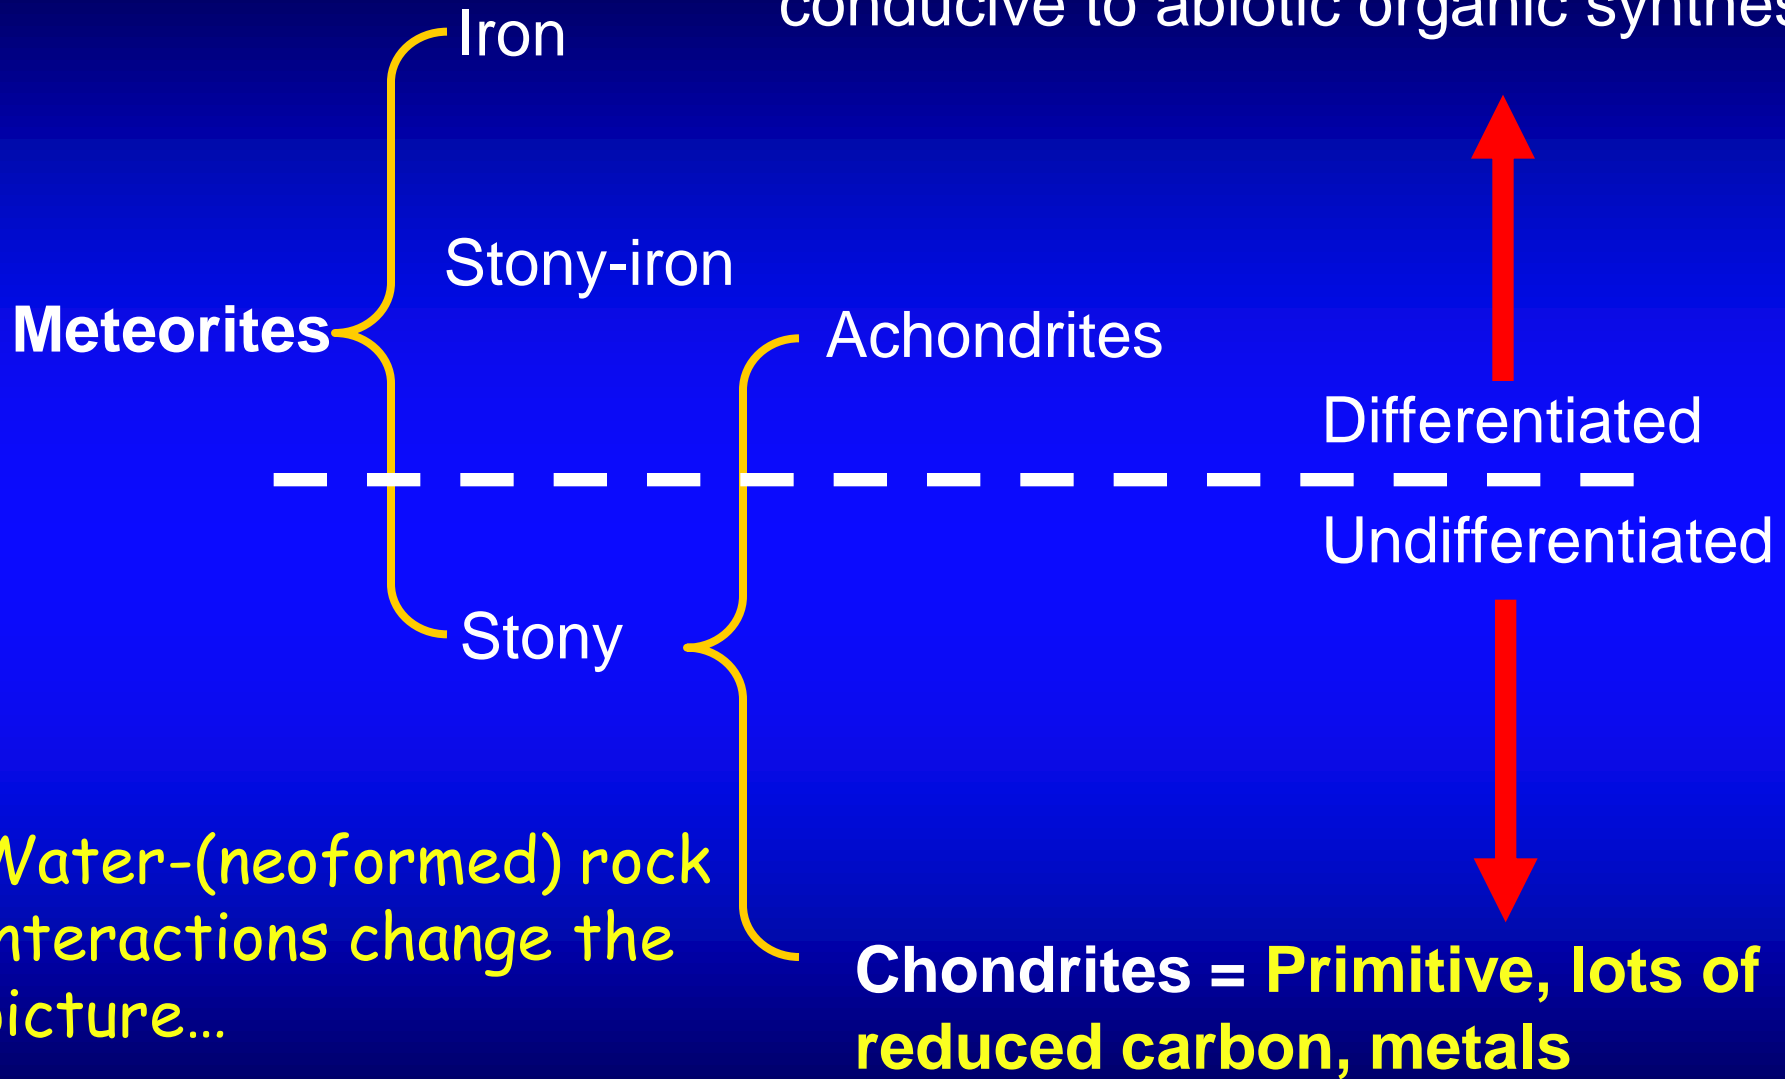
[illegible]conducive to abiotic organic synthes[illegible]

Iron

Stony-iron

Meteorites

Achondrites

Differentiated

Undifferentiated

Stony

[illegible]ater-(neoformed) rock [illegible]nteractions change the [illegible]icture…

Chondrites = Primitive, lots of reduced carbon, metals